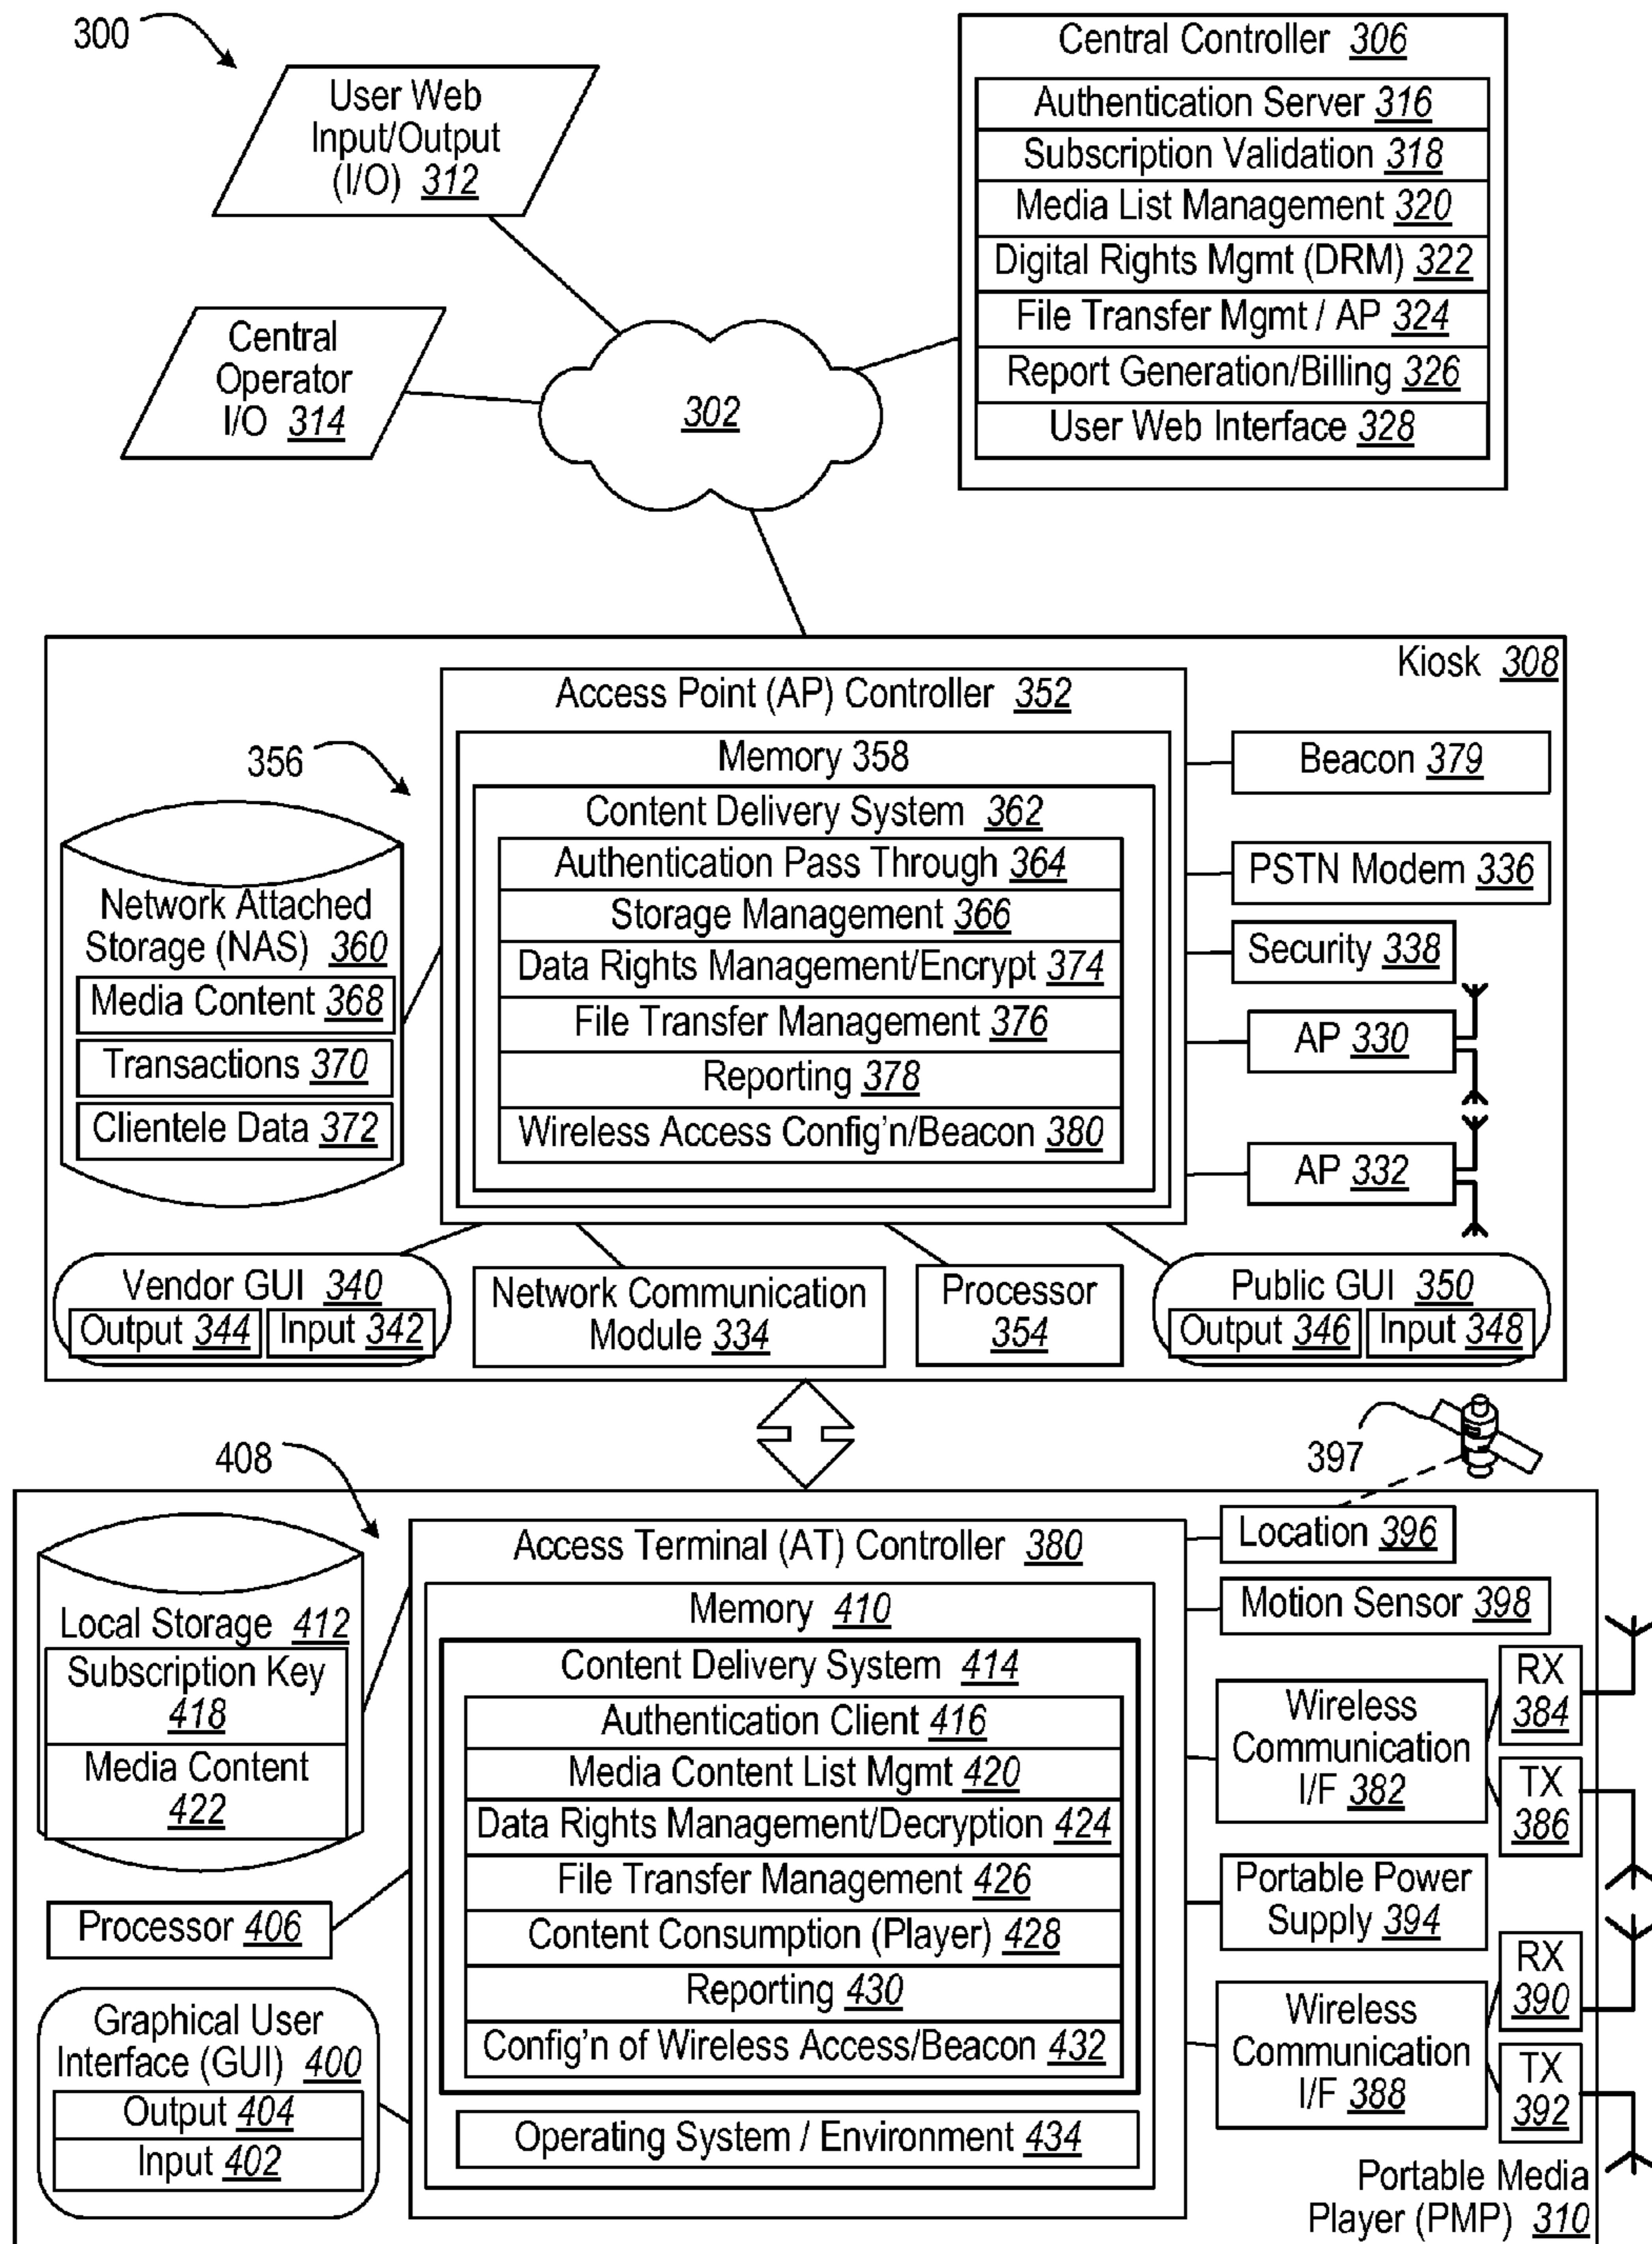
300

User Web Input/Output (I/O) 312

Central Operator I/O 314

302

Central Controller 306
Authentication Server 316
Subscription Validation 318
Media List Management 320
Digital Rights Mgmt (DRM) 322
File Transfer Mgmt / AP 324
Report Generation/Billing 326
User Web Interface 328

Kiosk 308

356

Network Attached Storage (NAS) 360
Media Content 368
Transactions 370
Clientele Data 372

Access Point (AP) Controller 352
Memory 358
Content Delivery System 362
Authentication Pass Through 364
Storage Management 366
Data Rights Management/Encrypt 374
File Transfer Management 376
Reporting 378
Wireless Access Config'n/Beacon 380

Beacon 379
PSTN Modem 336
Security 338
AP 330
AP 332

Vendor GUI 340
Output 344
Input 342

Network Communication Module 334

Processor 354

Public GUI 350
Output 346
Input 348

408

397

Local Storage 412
Subscription Key 418
Media Content 422

Processor 406

Graphical User Interface (GUI) 400
Output 404
Input 402

Access Terminal (AT) Controller 380
Memory 410
Content Delivery System 414
Authentication Client 416
Media Content List Mgmt 420
Data Rights Management/Decryption 424
File Transfer Management 426
Content Consumption (Player) 428
Reporting 430
Config'n of Wireless Access/Beacon 432
Operating System / Environment 434

Location 396
Motion Sensor 398
Wireless Communication I/F 382
RX 384
TX 386
Portable Power Supply 394
Wireless Communication I/F 388
RX 390
TX 392

Portable Media Player (PMP) 310